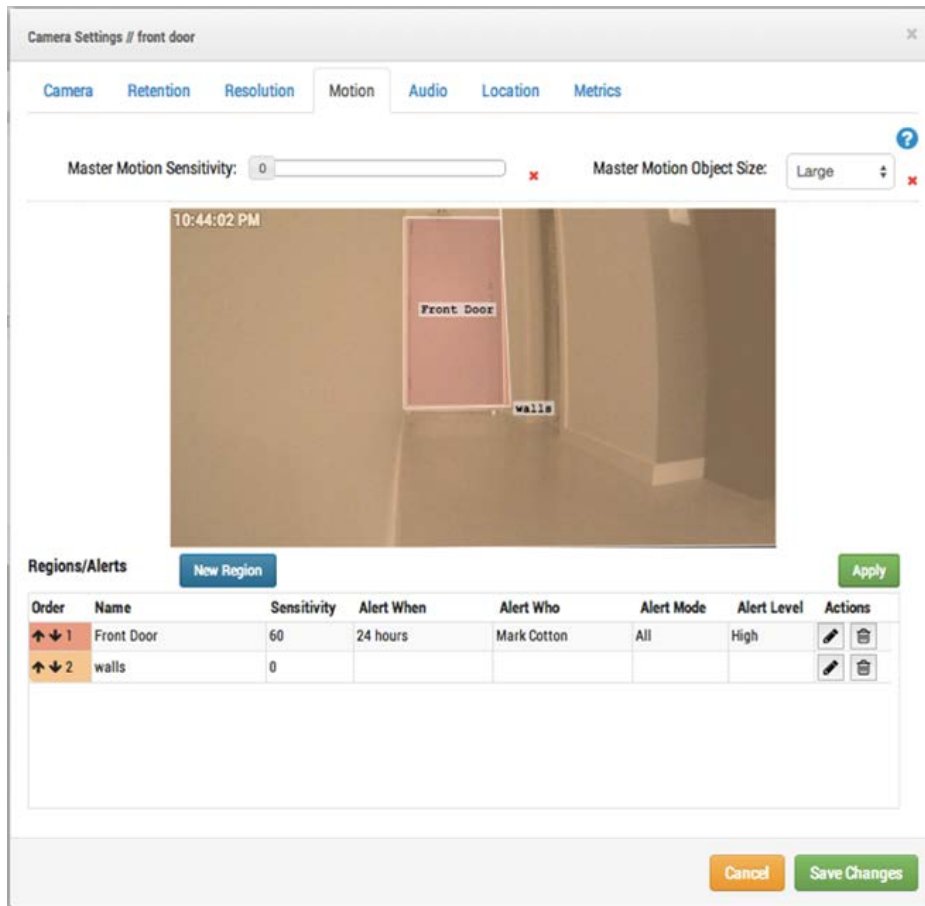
Camera Settings // front door

×

Camera Retention Resolution Motion Audio Location Metrics

?

Master Motion Sensitivity: 0 ×

Master Motion Object Size: Large ×

10:44:02 PM

Front Door

walls

Regions/Alerts

New Region

Apply

| Order | Name | Sensitivity | Alert When | Alert Who | Alert Mode | Alert Level | Actions |
|---|---|---|---|---|---|---|---|
| ↑↓1 | Front Door | 60 | 24 hours | Mark Cotton | All | High | |
| ↑↓2 | walls | 0 | | | | | |

Cancel

Save Changes